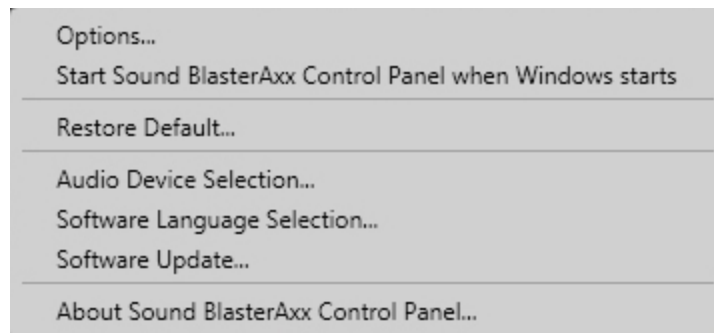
Options...
Start Sound BlasterAxx Control Panel when Windows starts

Restore Default...

Audio Device Selection...
Software Language Selection...
Software Update...

About Sound BlasterAxx Control Panel...